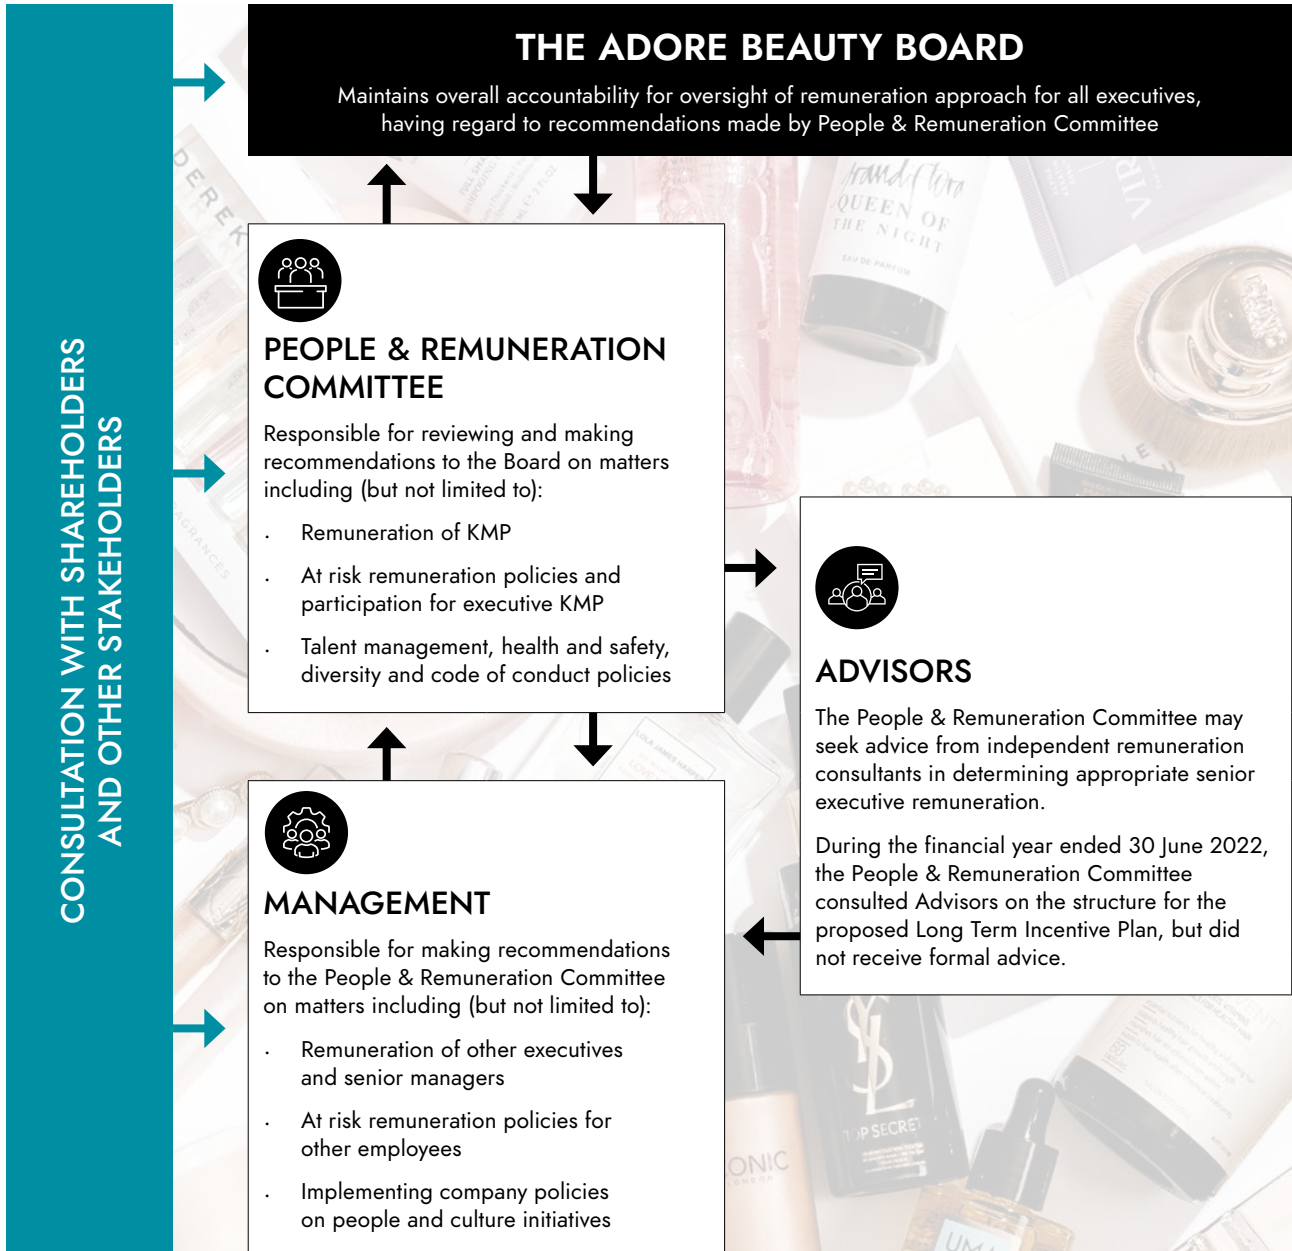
CONSULTATION WITH SHAREHOLDERS AND OTHER STAKEHOLDERS

THE ADORE BEAUTY BOARD

Maintains overall accountability for oversight of remuneration approach for all executives, having regard to recommendations made by People & Remuneration Committee

PEOPLE & REMUNERATION COMMITTEE

Responsible for reviewing and making recommendations to the Board on matters including (but not limited to):

- Remuneration of KMP
- At risk remuneration policies and participation for executive KMP
- Talent management, health and safety, diversity and code of conduct policies

ADVISORS

The People & Remuneration Committee may seek advice from independent remuneration consultants in determining appropriate senior executive remuneration.

During the financial year ended 30 June 2022, the People & Remuneration Committee consulted Advisors on the structure for the proposed Long Term Incentive Plan, but did not receive formal advice.

MANAGEMENT

Responsible for making recommendations to the People & Remuneration Committee on matters including (but not limited to):

- Remuneration of other executives and senior managers
- At risk remuneration policies for other employees
- Implementing company policies on people and culture initiatives